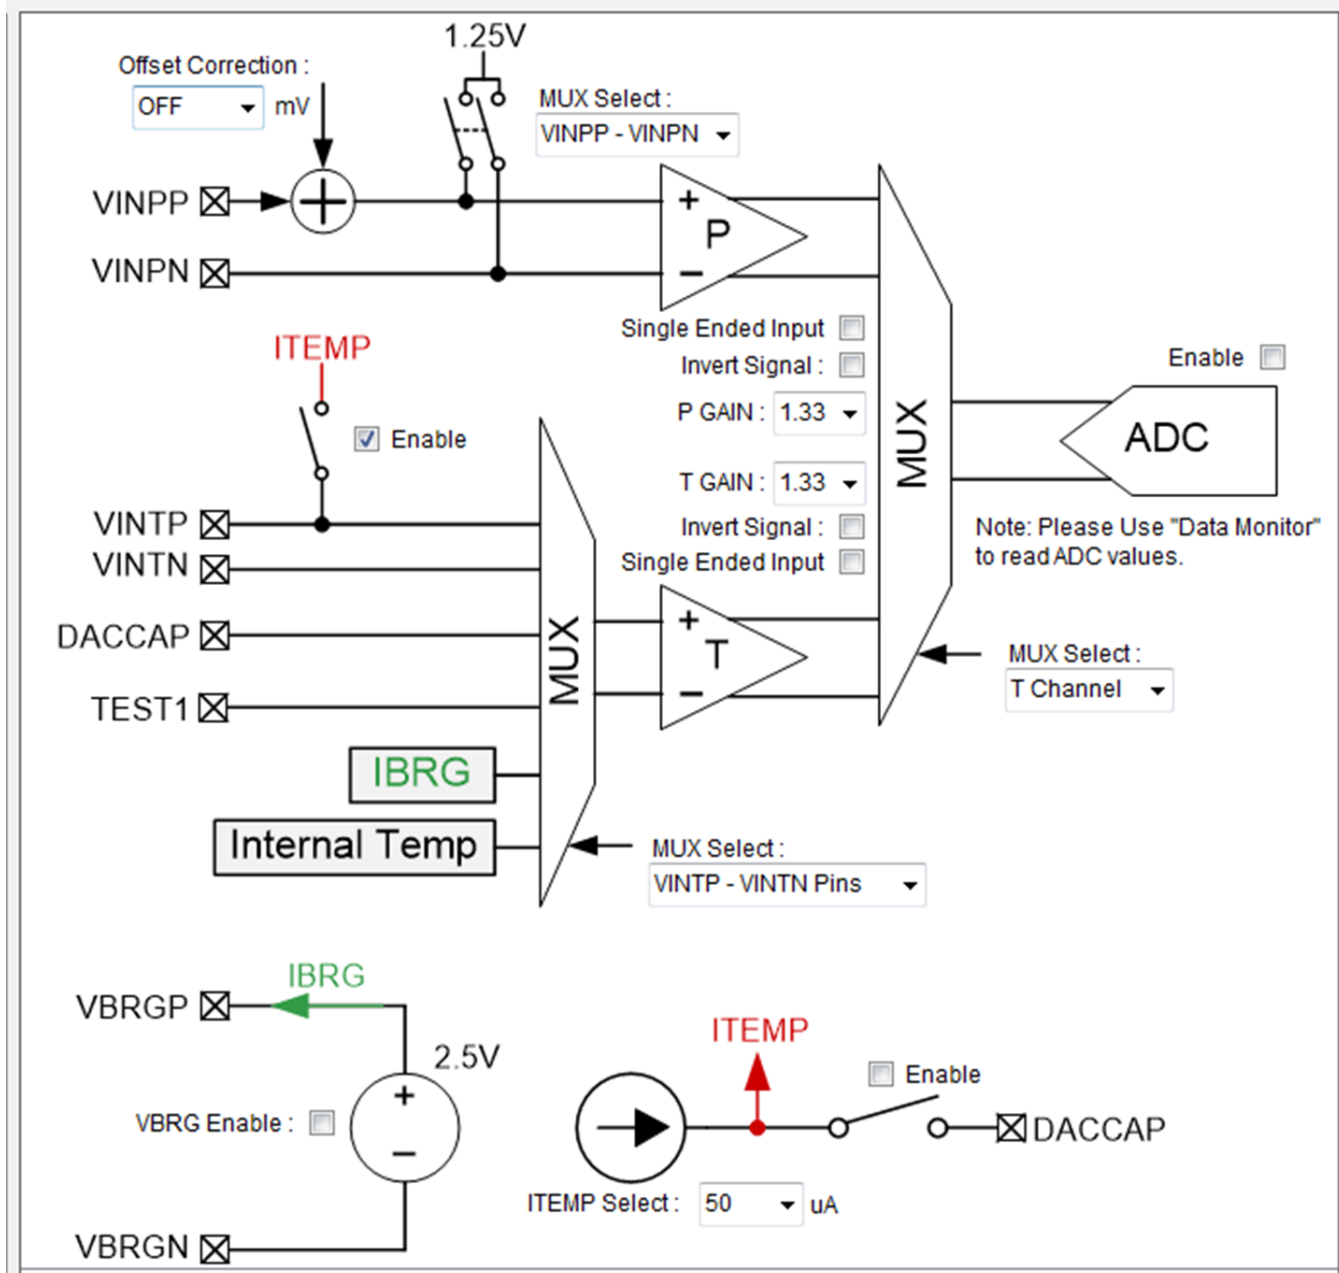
1.25V

Offset Correction :
OFF
mV

MUX Select :
VINPP - VINPN

VINPP
VINPN

+
P
−

Single Ended Input
Invert Signal :
P GAIN : 1.33
T GAIN : 1.33
Invert Signal :
Single Ended Input

ITEMP
Enable

MUX

Enable
ADC

Note: Please Use "Data Monitor" to read ADC values.

VINTP
VINTN
DACCAP
TEST1

MUX

+
T
−

MUX Select :
T Channel

IBRG
Internal Temp

MUX Select :
VINTP - VINTN Pins

VBRGP
IBRG
2.5V
+
−
VBRG Enable :
VBRGN

ITEMP
Enable
DACCAP
ITEMP Select : 50 uA